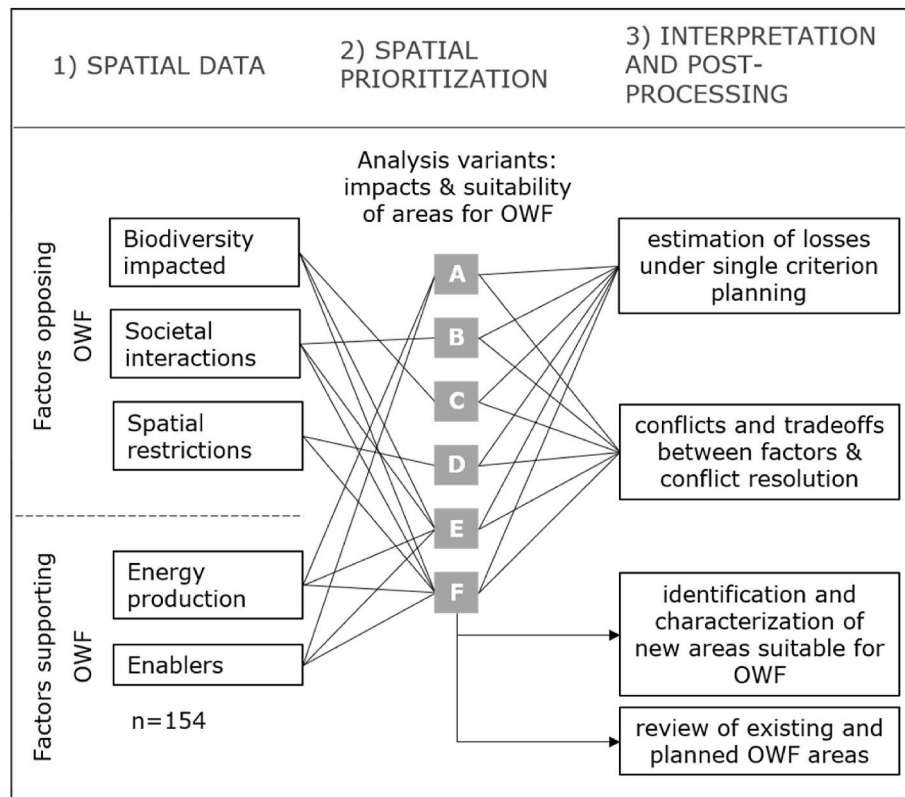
1) SPATIAL DATA

2) SPATIAL PRIORITIZATION

3) INTERPRETATION AND POST-PROCESSING

Analysis variants: impacts & suitability of areas for OWF

Factors opposing OWF

Biodiversity impacted

Societal interactions

Spatial restrictions

Factors supporting OWF

Energy production

Enablers

n=154

A

B

C

D

E

F

estimation of losses under single criterion planning

conflicts and tradeoffs between factors & conflict resolution

identification and characterization of new areas suitable for OWF

review of existing and planned OWF areas